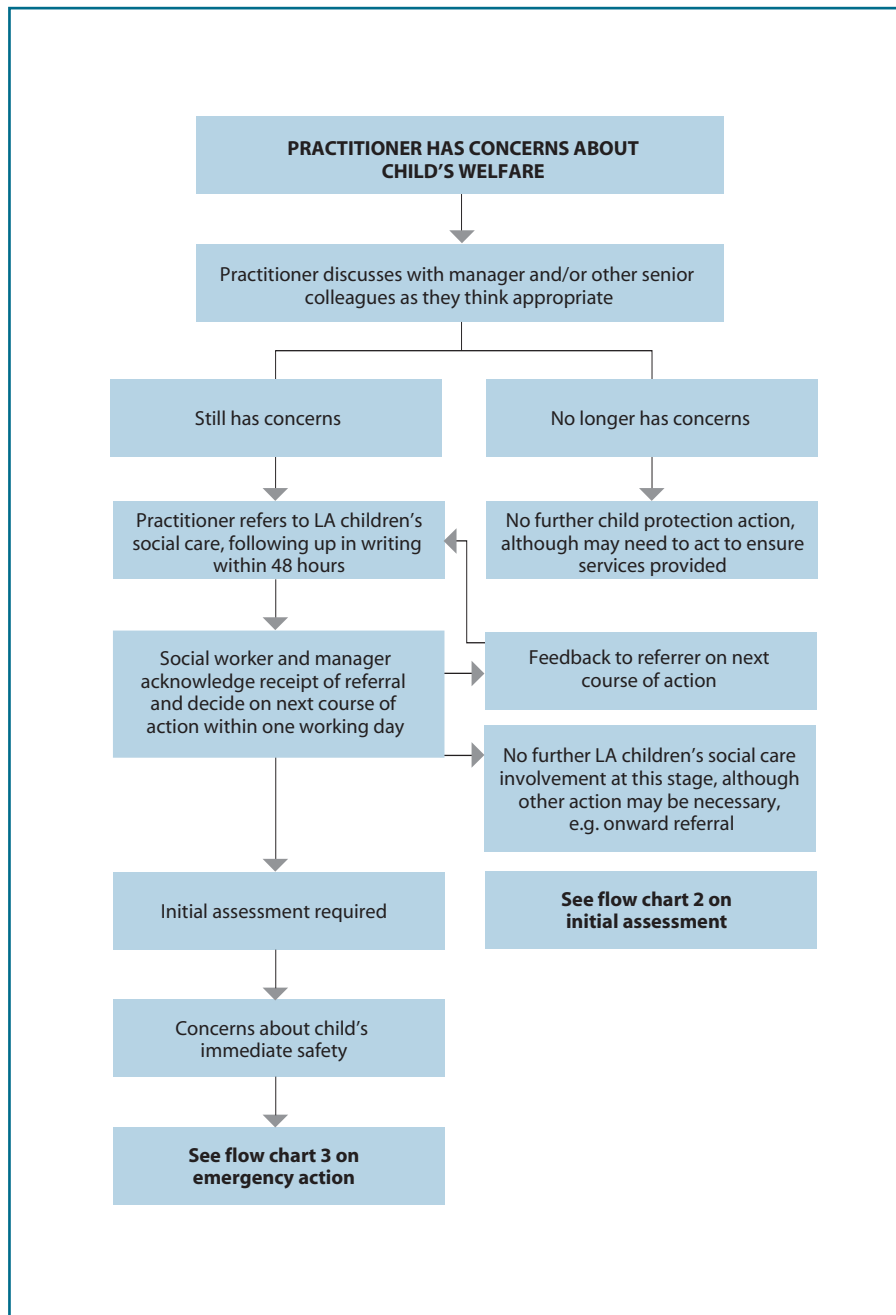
PRACTITIONER HAS CONCERNS ABOUT CHILD'S WELFARE

Practitioner discusses with manager and/or other senior colleagues as they think appropriate

Still has concerns

No longer has concerns

Practitioner refers to LA children's social care, following up in writing within 48 hours

No further child protection action, although may need to act to ensure services provided

Social worker and manager acknowledge receipt of referral and decide on next course of action within one working day

Feedback to referrer on next course of action

No further LA children's social care involvement at this stage, although other action may be necessary, e.g. onward referral

Initial assessment required

See flow chart 2 on initial assessment

Concerns about child's immediate safety

See flow chart 3 on emergency action